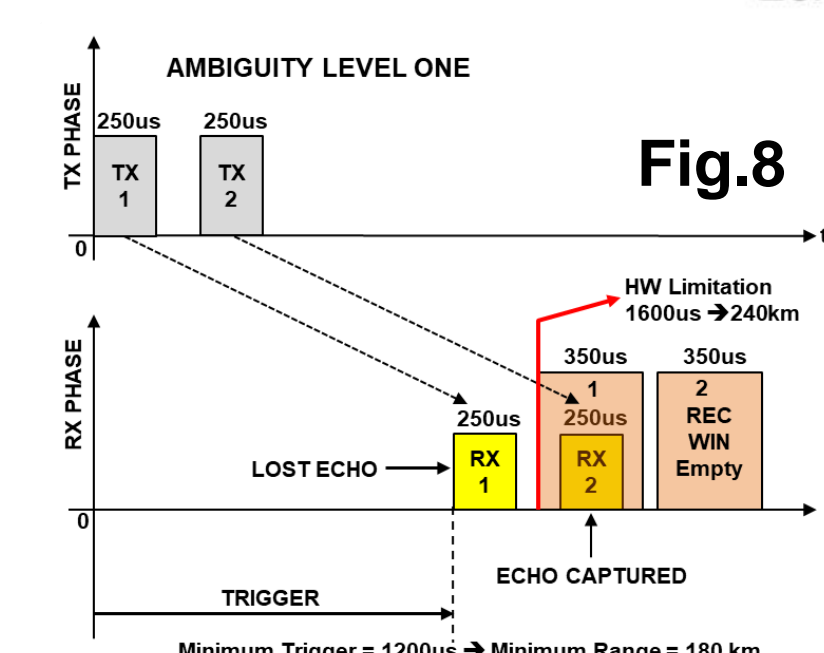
AMBIGUITY LEVEL ONE

Fig.8

TX PHASE

250us 250us

TX 1

TX 2

0

t

HW Limitation
1600us → 240km

RX PHASE

350us 350us

1

2
REC
WIN
Empty

250us 250us

LOST ECHO

RX 1

RX 2

0

ECHO CAPTURED

TRIGGER

Minimum Trigger = 1200us → Minimum Range = 180 km